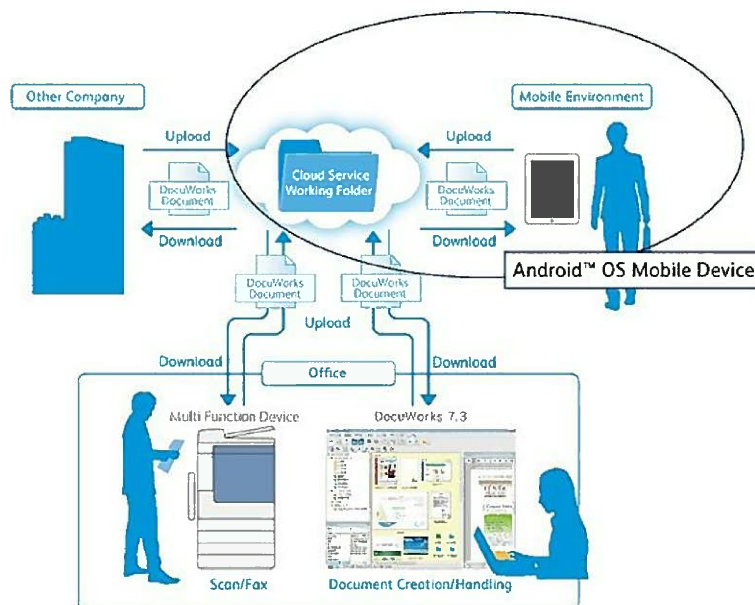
Other Company

Mobile Environment

Upload

Upload

Cloud Service Working Folder

DocuWorks Document

DocuWorks Document

Download

Download

Android™ OS Mobile Device

DocuWorks Document

DocuWorks Document

Upload

Download

Download

Office

Multi Function Device

DocuWorks 7.3

Scan/Fax

Document Creation/Handling